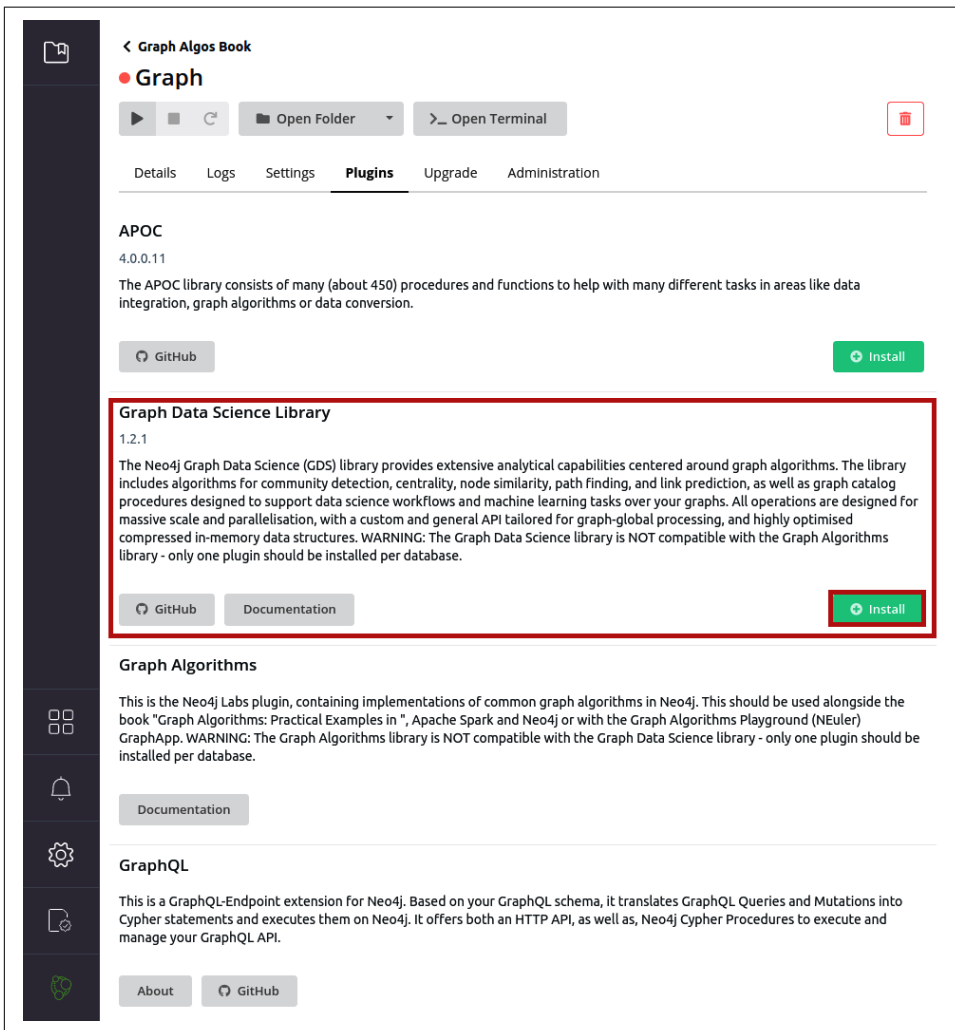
< Graph Algos Book

Graph

Open Folder

>_ Open Terminal

Details Logs Settings Plugins Upgrade Administration

APOC

4.0.0.11

The APOC library consists of many (about 450) procedures and functions to help with many different tasks in areas like data integration, graph algorithms or data conversion.

GitHub

Install

Graph Data Science Library

1.2.1

The Neo4j Graph Data Science (GDS) library provides extensive analytical capabilities centered around graph algorithms. The library includes algorithms for community detection, centrality, node similarity, path finding, and link prediction, as well as graph catalog procedures designed to support data science workflows and machine learning tasks over your graphs. All operations are designed for massive scale and parallelisation, with a custom and general API tailored for graph-global processing, and highly optimised compressed in-memory data structures. WARNING: The Graph Data Science library is NOT compatible with the Graph Algorithms library - only one plugin should be installed per database.

GitHub

Documentation

Install

Graph Algorithms

This is the Neo4j Labs plugin, containing implementations of common graph algorithms in Neo4j. This should be used alongside the book "Graph Algorithms: Practical Examples in ", Apache Spark and Neo4j or with the Graph Algorithms Playground (NEuler) GraphApp. WARNING: The Graph Algorithms library is NOT compatible with the Graph Data Science library - only one plugin should be installed per database.

Documentation

GraphQL

This is a GraphQL-Endpoint extension for Neo4j. Based on your GraphQL schema, it translates GraphQL Queries and Mutations into Cypher statements and executes them on Neo4j. It offers both an HTTP API, as well as, Neo4j Cypher Procedures to execute and manage your GraphQL API.

About

GitHub